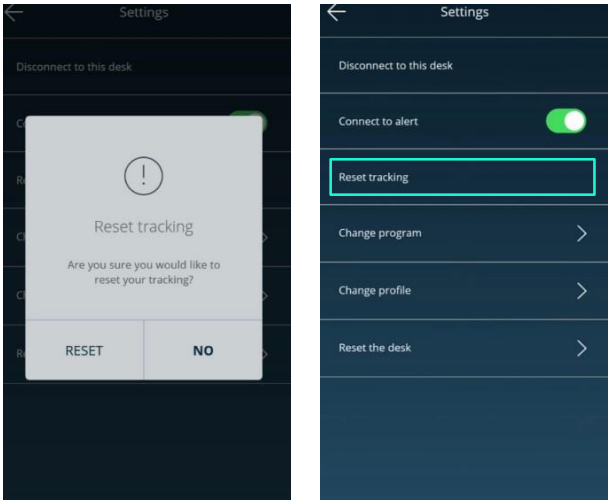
Settings

Disconnect to this desk

C

Re

Ch

Ch

Re

!

Reset tracking

Are you sure you would like to reset your tracking?

RESET

NO

Settings

Disconnect to this desk

Connect to alert

Reset tracking

Change program

Change profile

Reset the desk